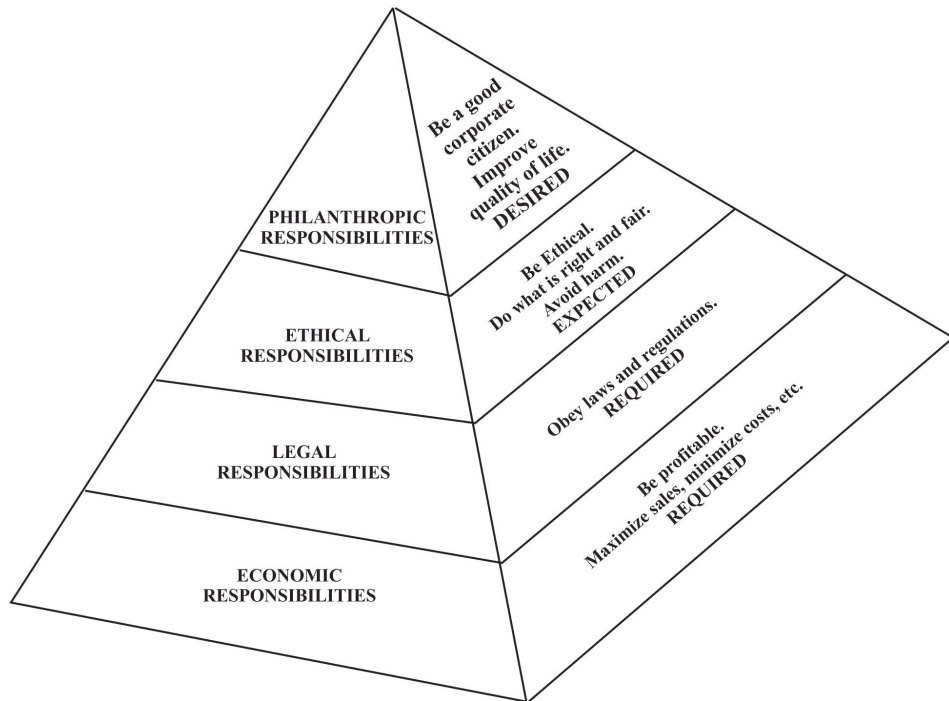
PHILANTHROPIC RESPONSIBILITIES

Be a good corporate citizen. Improve quality of life. DESIRED

ETHICAL RESPONSIBILITIES

Be Ethical. Do what is right and fair. Avoid harm. EXPECTED

LEGAL RESPONSIBILITIES

Obey laws and regulations. REQUIRED

ECONOMIC RESPONSIBILITIES

Be profitable. Maximize sales, minimize costs, etc. REQUIRED